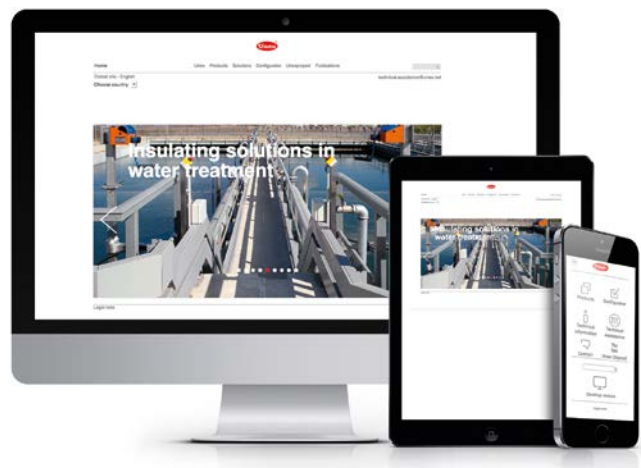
Home

Unex Products Solutions Configurator Unexproject Publications

Global site - English

Choose country

Insulating solutions in water treatment

Legal note

Insulating solutions in water treatment

Products

Configurator

Technical information

Technical assistance

Contact

Desktop version